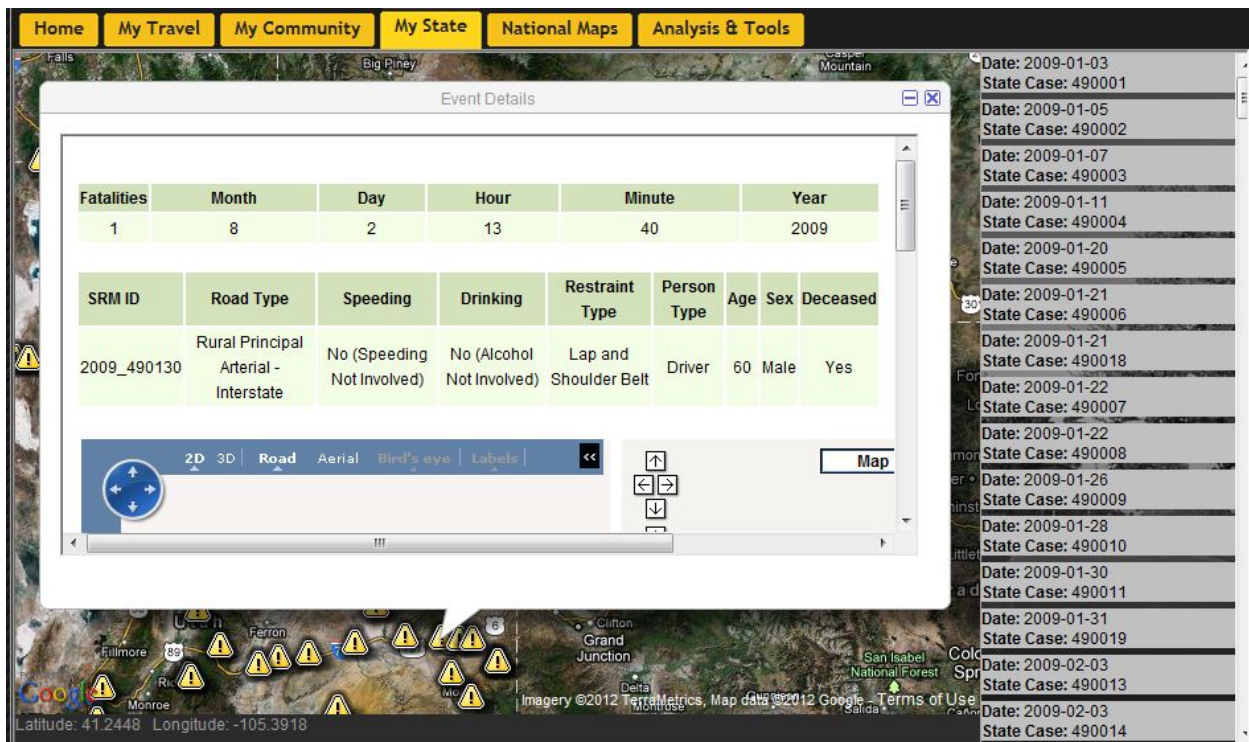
Home | My Travel | My Community | My State | National Maps | Analysis & Tools

Falls
Big Piney
Casper Mountain

Event Details

| Fatalities | Month | Day | Hour | Minute | Year |
|---|---|---|---|---|---|
| 1 | 8 | 2 | 13 | 40 | 2009 |

| SRM ID | Road Type | Speeding | Drinking | Restraint Type | Person Type | Age | Sex | Deceased |
|---|---|---|---|---|---|---|---|---|
| 2009_490130 | Rural Principal Arterial - Interstate | No (Speeding Not Involved) | No (Alcohol Not Involved) | Lap and Shoulder Belt | Driver | 60 | Male | Yes |

2D 3D | Road Aerial Bird's eye | Labels |
Map

Date: 2009-01-03
State Case: 490001
Date: 2009-01-05
State Case: 490002
Date: 2009-01-07
State Case: 490003
Date: 2009-01-11
State Case: 490004
Date: 2009-01-20
State Case: 490005
Date: 2009-01-21
State Case: 490006
Date: 2009-01-21
State Case: 490018
Date: 2009-01-22
State Case: 490007
Date: 2009-01-22
State Case: 490008
Date: 2009-01-26
State Case: 490009
Date: 2009-01-28
State Case: 490010
Date: 2009-01-30
State Case: 490011
Date: 2009-01-31
State Case: 490019
Date: 2009-02-03
State Case: 490013
Date: 2009-02-03
State Case: 490014

Fillmore
Ferron
Monroe
Clifton
Grand Junction
Delta
Montrose
San Isabel National Forest
Salida
Google
Imagery ©2012 TerraMetrics, Map data ©2012 Google - Terms of Use
Latitude: 41.2448 Longitude: -105.3918